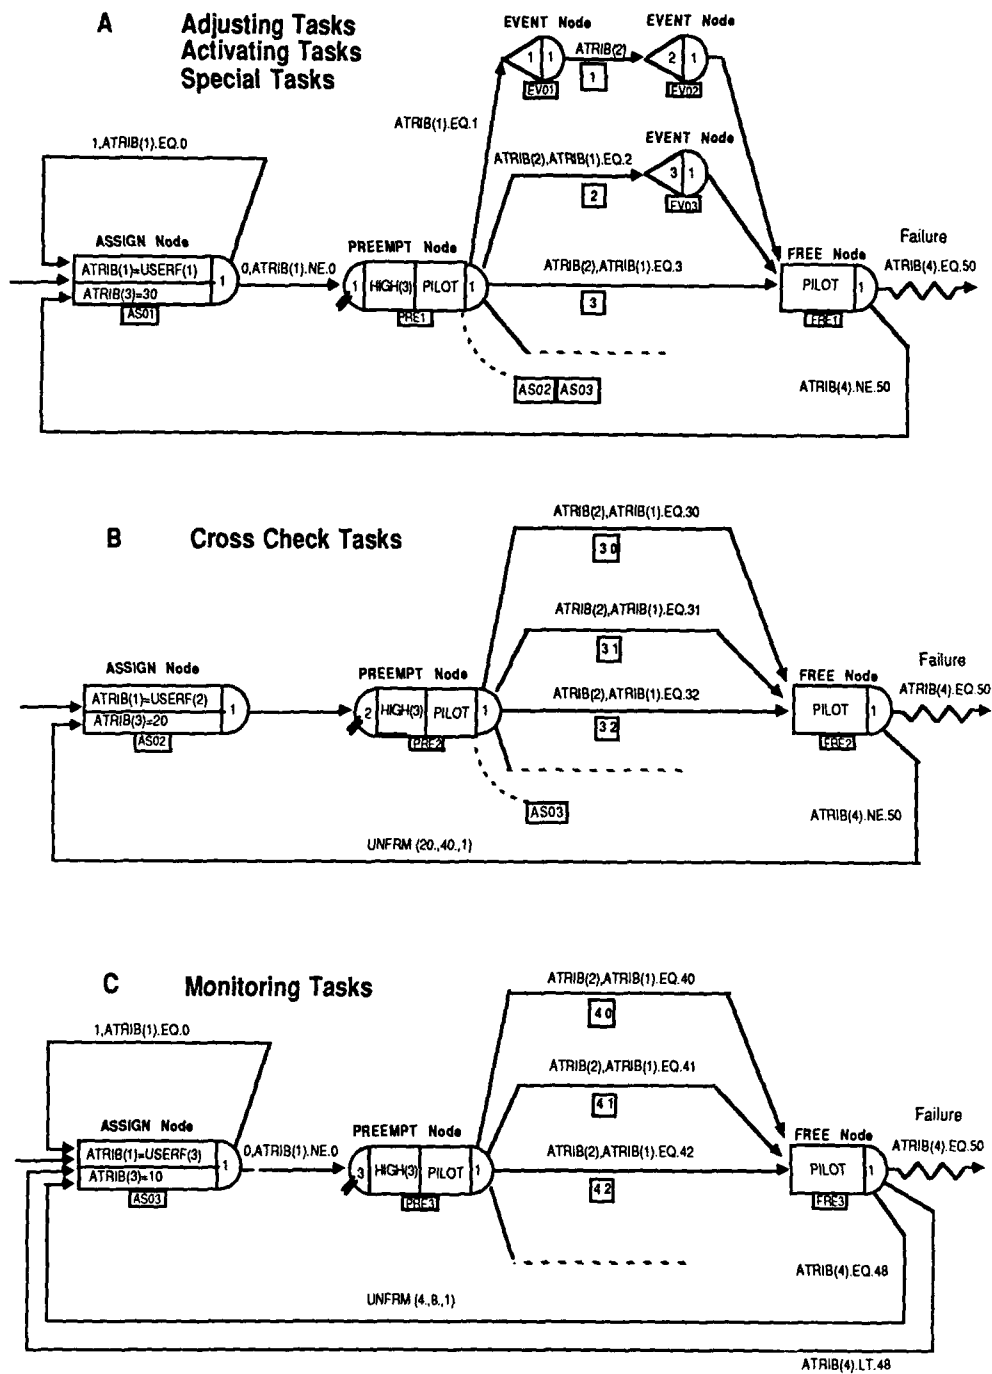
A Adjusting Tasks
Activating Tasks
Special Tasks

EVENT Node
1 1
EV01
ATRIB(2)
1
EVENT Node
2 1
EV02

ATRIB(1).EQ.1

1,ATRIB(1).EQ.0

EVENT Node
ATRIB(2),ATRIB(1).EQ.2
2
3 1
EV03

ASSIGN Node
ATRIB(1)=USERF(1)
ATRIB(3)=30
1
AS01

0,ATRIB(1).NE.0

PREEMPT Node
1 HIGH(3) PILOT 1
PRE1

ATRIB(2),ATRIB(1).EQ.3
3

FREE Node
PILOT 1
FRE1

Failure
ATRIB(4).EQ.50

AS02 AS03

ATRIB(4).NE.50

B Cross Check Tasks

ATRIB(2),ATRIB(1).EQ.30
30

ATRIB(2),ATRIB(1).EQ.31
31

ASSIGN Node
ATRIB(1)=USERF(2)
ATRIB(3)=20
1
AS02

PREEMPT Node
2 HIGH(3) PILOT 1
PRE2

ATRIB(2),ATRIB(1).EQ.32
32

FREE Node
PILOT 1
FRE2

Failure
ATRIB(4).EQ.50

AS03

ATRIB(4).NE.50

UNFRM (20.,40.,1)

C Monitoring Tasks

ATRIB(2),ATRIB(1).EQ.40
40

1,ATRIB(1).EQ.0

ATRIB(2),ATRIB(1).EQ.41
41

ASSIGN Node
ATRIB(1)=USERF(3)
ATRIB(3)=10
1
AS03

0,ATRIB(1).NE.0

PREEMPT Node
3 HIGH(3) PILOT 1
PRE3

ATRIB(2),ATRIB(1).EQ.42
42

FREE Node
PILOT 1
FRE3

Failure
ATRIB(4).EQ.50

ATRIB(4).EQ.48

UNFRM (4.,8.,1)

ATRIB(4).LT.48